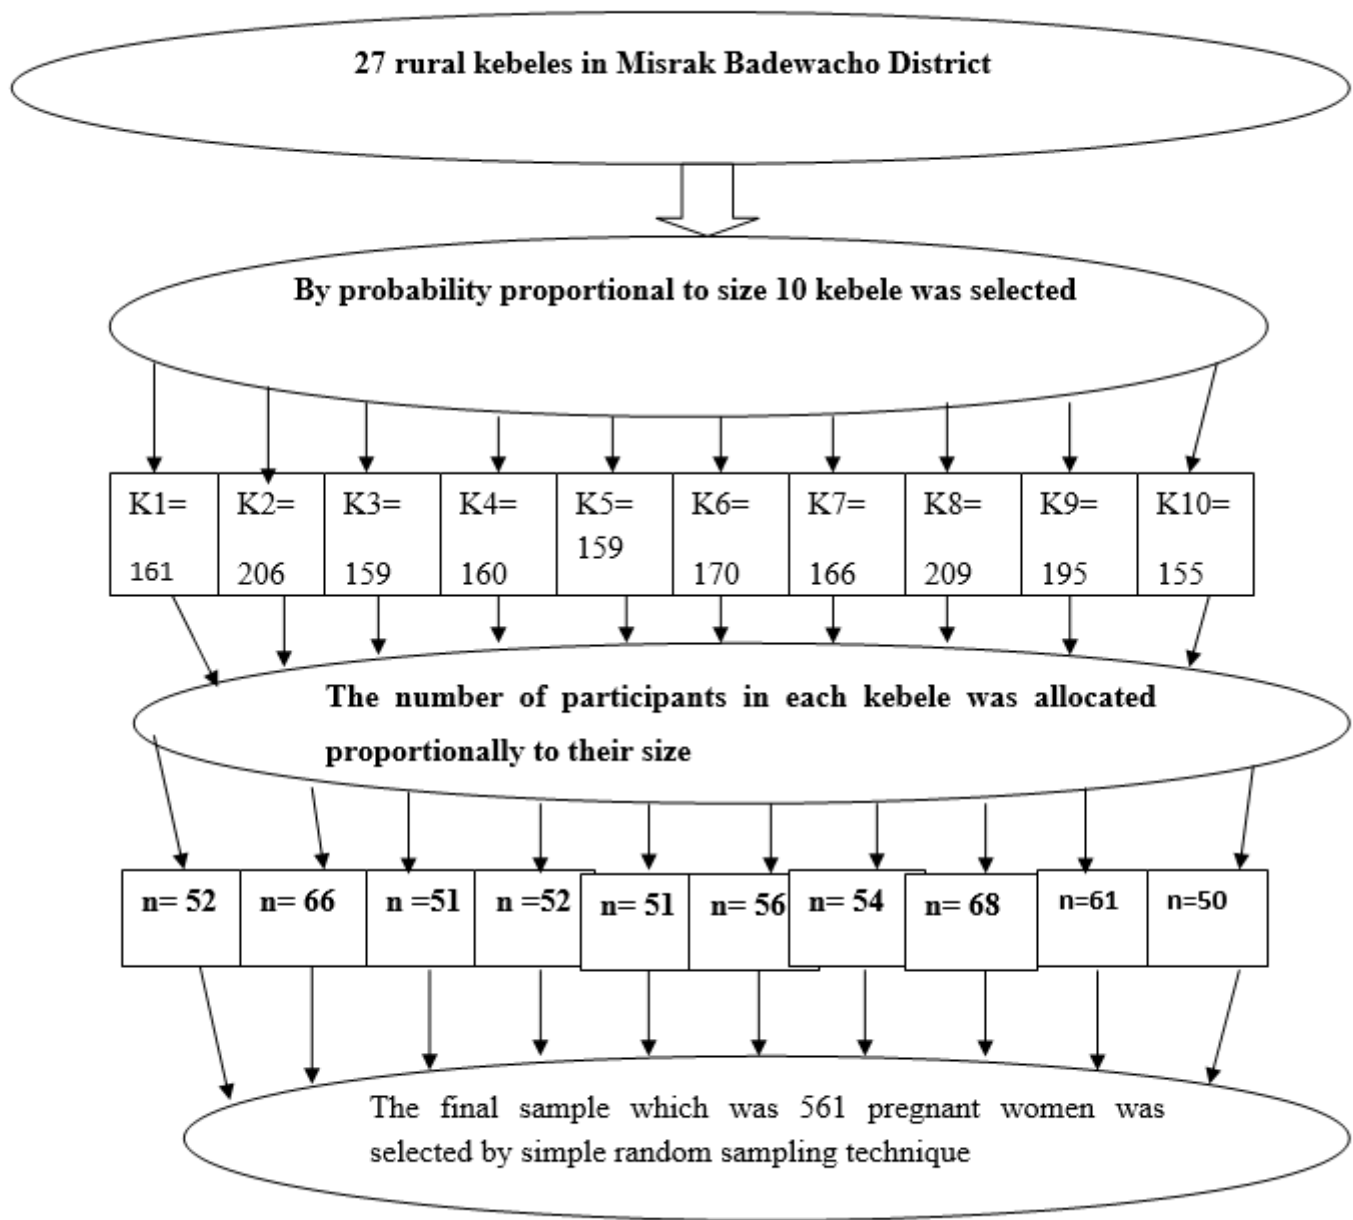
27 rural kebeles in Misrak Badewacho District

By probability proportional to size 10 kebele was selected

| K1= 161 | K2= 206 | K3= 159 | K4= 160 | K5= 159 | K6= 170 | K7= 166 | K8= 209 | K9= 195 | K10= 155 |
|---|---|---|---|---|---|---|---|---|---|

The number of participants in each kebele was allocated proportionally to their size

| n= 52 | n= 66 | n =51 | n =52 | n= 51 | n= 56 | n= 54 | n= 68 | n=61 | n=50 |
|---|---|---|---|---|---|---|---|---|---|

The final sample which was 561 pregnant women was selected by simple random sampling technique